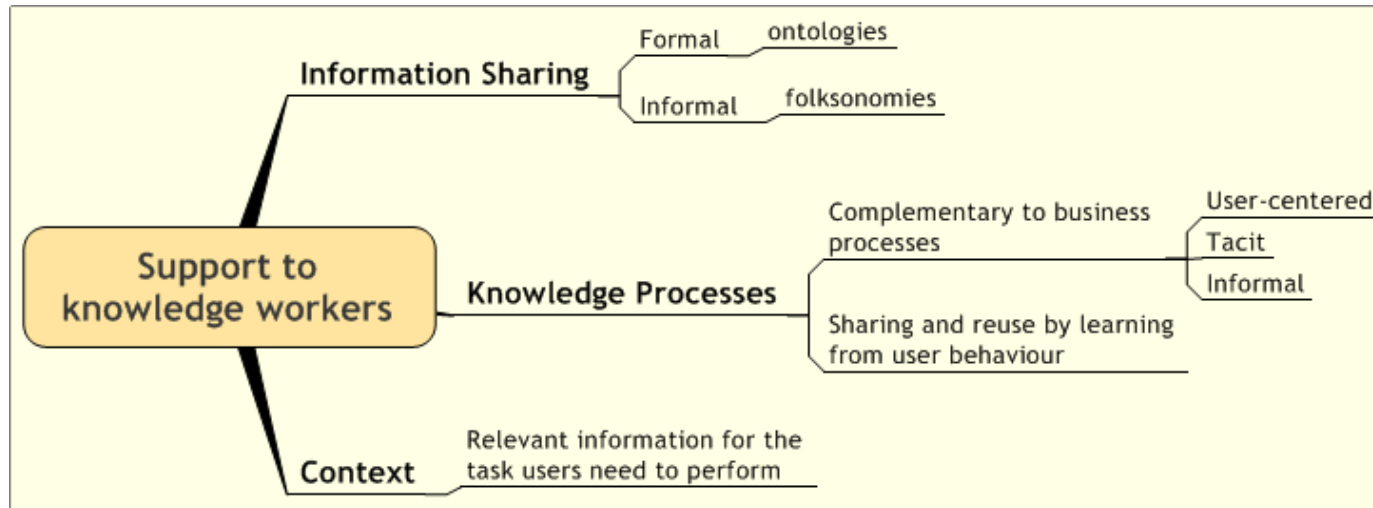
Support to knowledge workers

Information Sharing

Formal

ontologies

Informal

folksonomies

Knowledge Processes

Complementary to business processes

User-centered

Tacit

Informal

Sharing and reuse by learning from user behaviour

Context

Relevant information for the task users need to perform